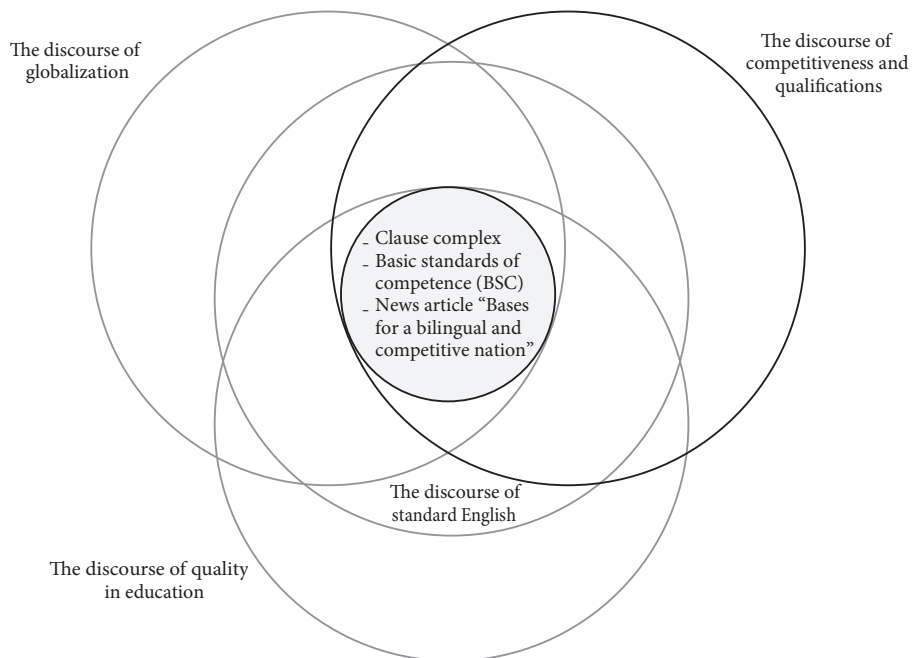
The discourse of globalization

The discourse of competitiveness and qualifications

- Clause complex
- Basic standards of competence (BSC)
- News article "Bases for a bilingual and competitive nation"

The discourse of standard English

The discourse of quality in education